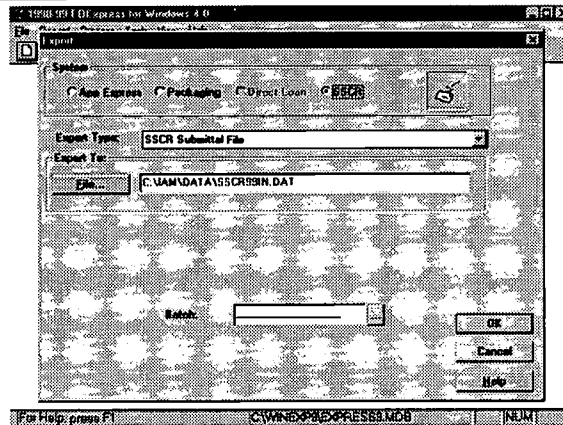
1998-99 EDExpress for Windows 4.0
File
Export
System
App Express
Packaging
Direct Loan
SSCR
Export Type:
SSCR Submittal File
Export To:
File...
C:\IAM\DATA\SSCR99IN.DAT
Batch:
OK
Cancel
Help
For Help, press F1
C:\WINEXP\EXPRESS9.MDB
NUM